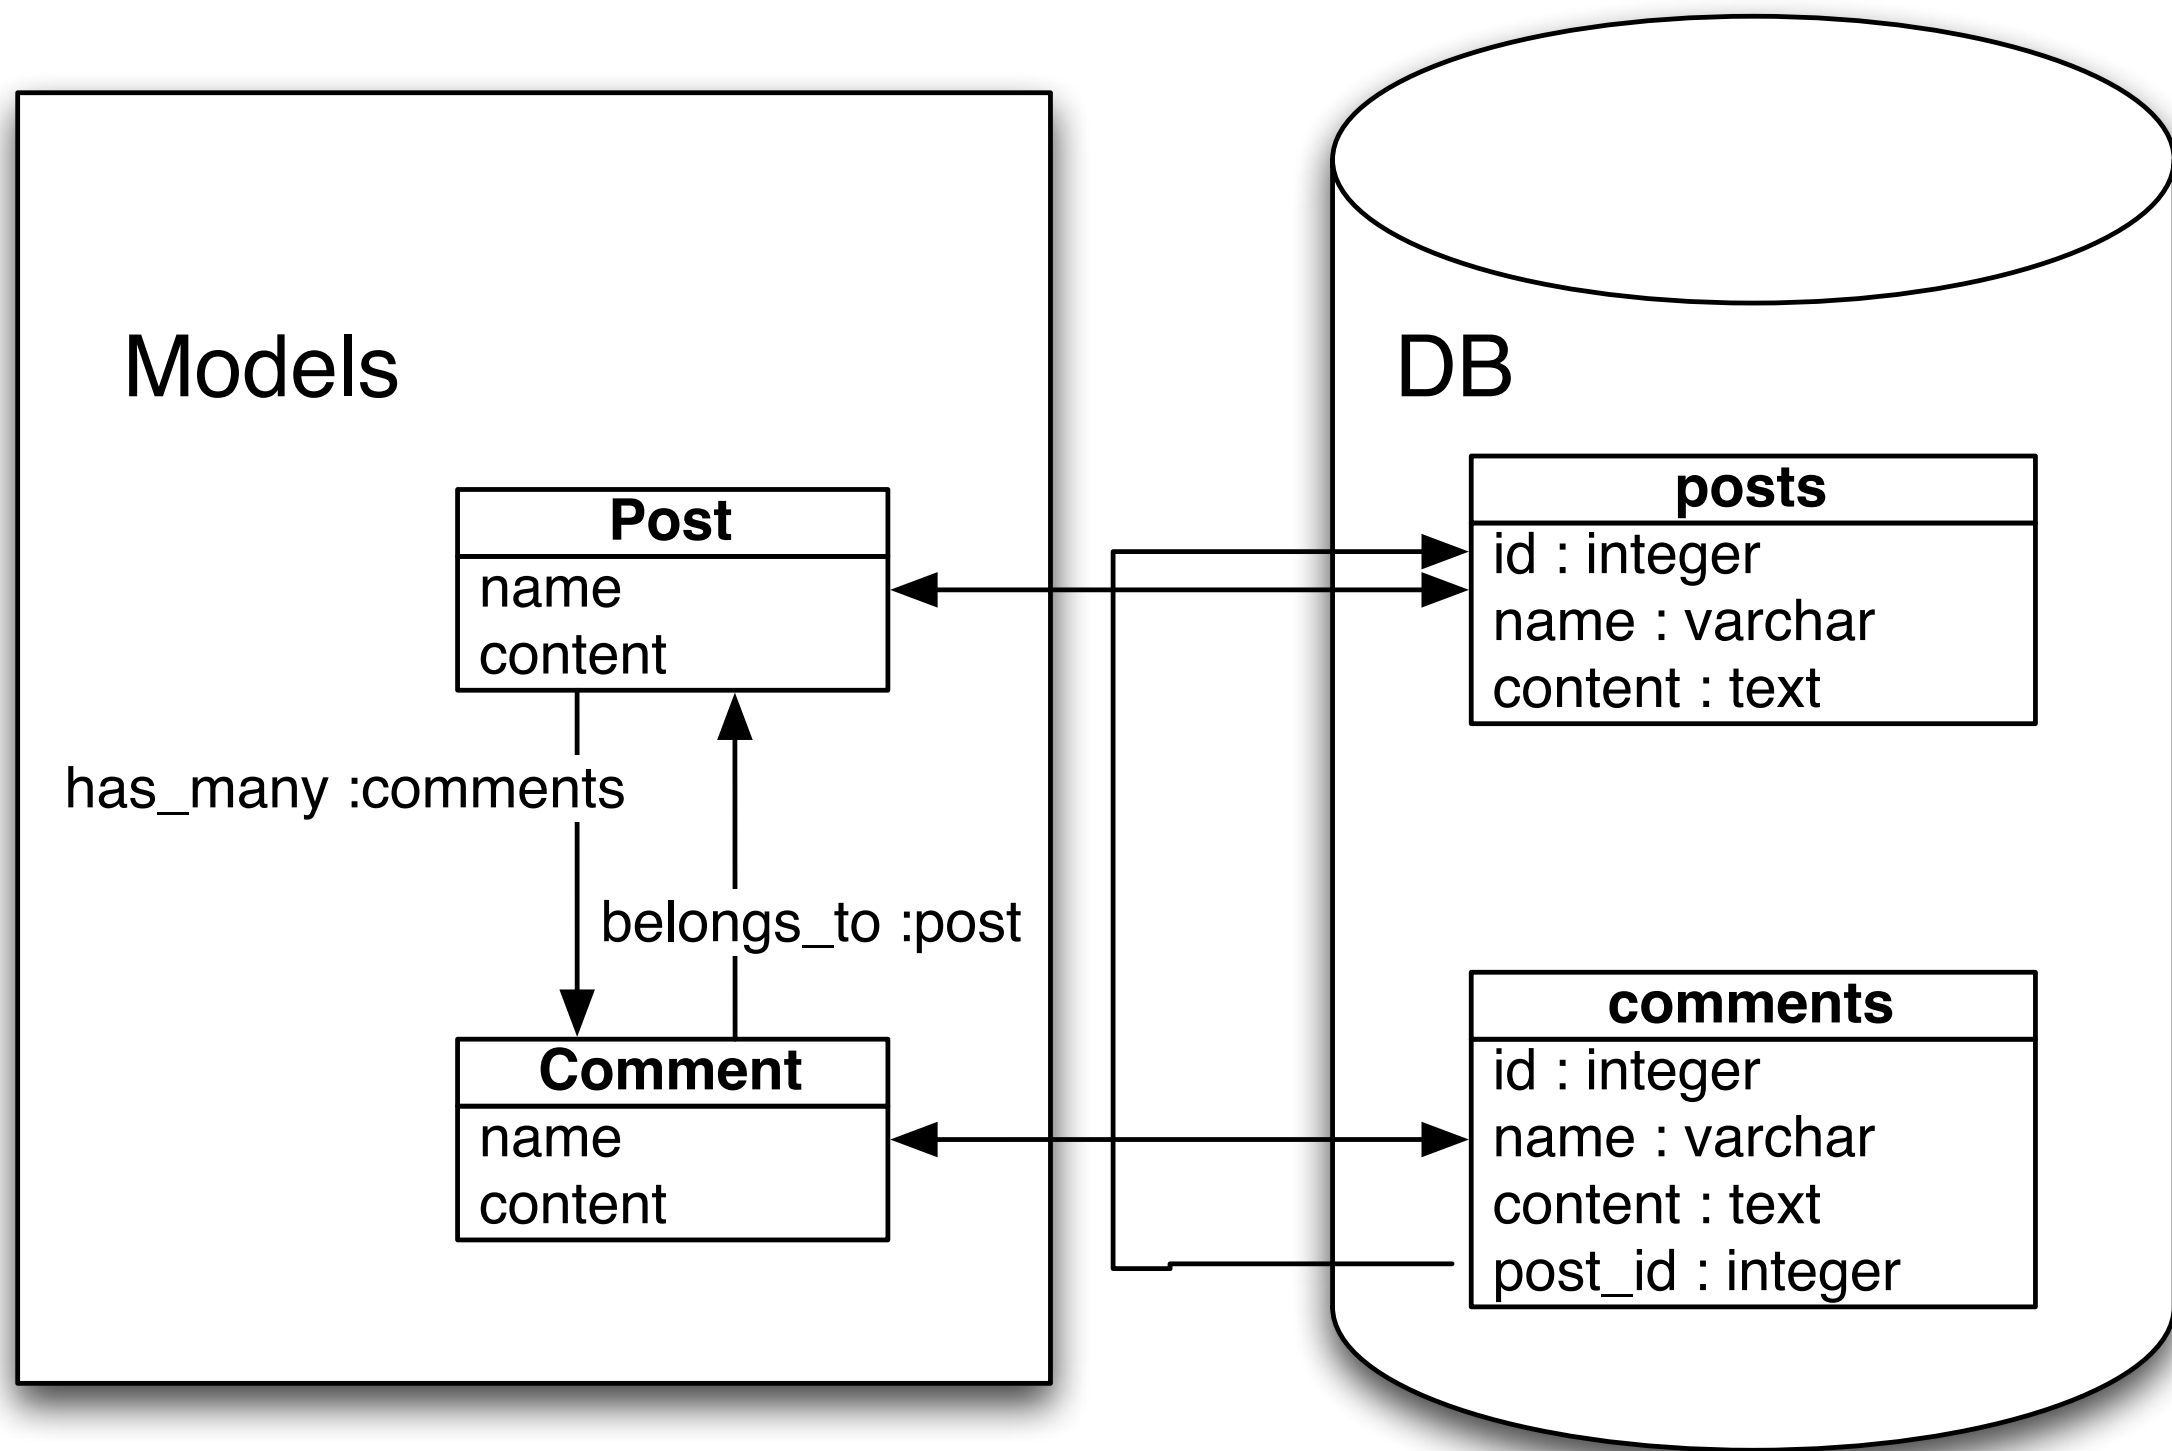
Models

Post
name
content

has_many :comments

belongs_to :post

Comment
name
content

DB

posts
id : integer
name : varchar
content : text

comments
id : integer
name : varchar
content : text
post_id : integer